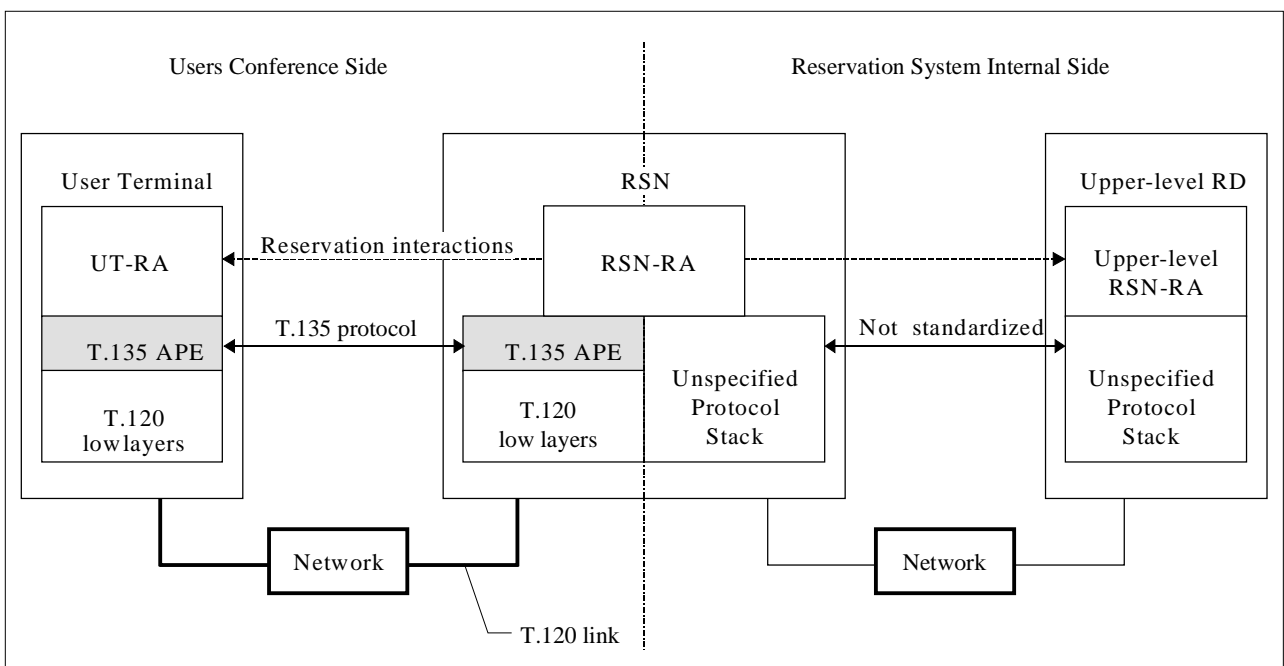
Users Conference Side

Reservation System Internal Side

User Terminal

UT-RA

T.135 APE

T.120 lowlayers

RSN

RSN-RA

Reservation interactions

T.135 protocol

T.135 APE

T.120 low layers

Unspecified Protocol Stack

Not standardized

Upper-level RD

Upper-level RSN-RA

Unspecified Protocol Stack

Network

Network

T.120 link